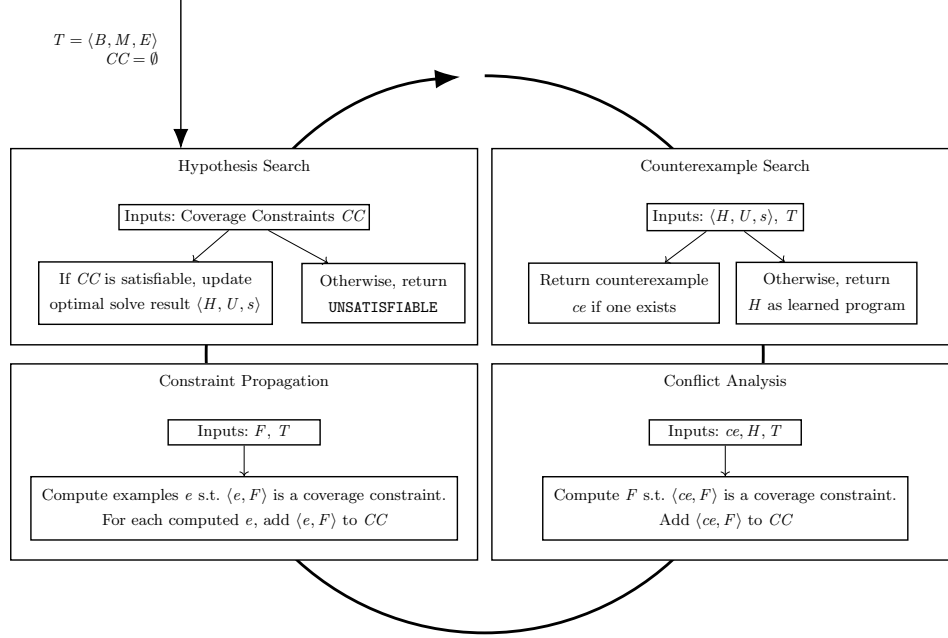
$T = \langle B, M, E \rangle$
$CC = \emptyset$

Hypothesis Search

Inputs: Coverage Constraints $CC$

If $CC$ is satisfiable, update optimal solve result $\langle H, U, s \rangle$

Otherwise, return UNSATISFIABLE

Counterexample Search

Inputs: $\langle H, U, s \rangle$, $T$

Return counterexample $ce$ if one exists

Otherwise, return $H$ as learned program

Constraint Propagation

Inputs: $F$, $T$

Compute examples $e$ s.t. $\langle e, F \rangle$ is a coverage constraint. For each computed $e$, add $\langle e, F \rangle$ to $CC$

Conflict Analysis

Inputs: $ce, H, T$

Compute $F$ s.t. $\langle ce, F \rangle$ is a coverage constraint. Add $\langle ce, F \rangle$ to $CC$